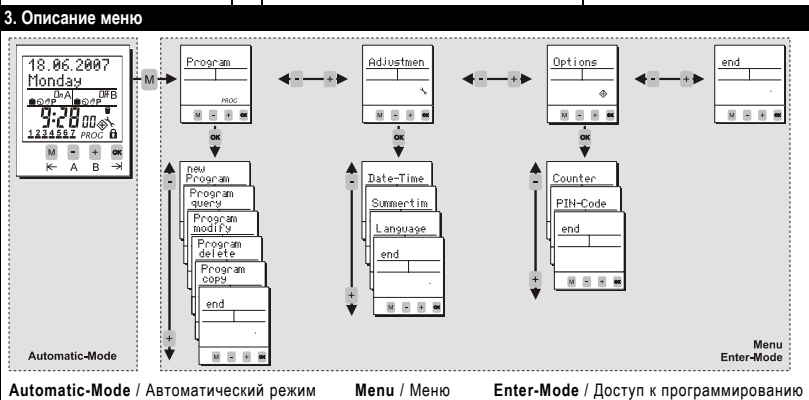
3. Описание меню

18.06.2007
Monday
A
B
9:28 00
1234567 PROG
M - + OK
A B

M

Program
PROG
M - + OK

- +

Adjustmen
M - + OK

- +

Options
M - + OK

- +

end
M - + OK

OK

new Program
Program query
Program modify
Program delete
Program copy
end
M - + OK

OK

Date-Time
Summertim
Language
end
M - + OK

OK

Counter
PIN-Code
end
M - + OK

Automatic-Mode

Menu
Enter-Mode

Automatic-Mode / Автоматический режим Menu / Меню Enter-Mode / Доступ к программированию